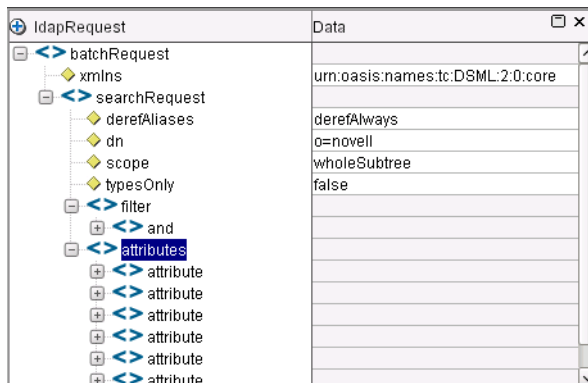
| ldapRequest | Data |
|---|---|
| batchRequest | |
| xmlns | urn:oasis:names:tc:DSML:2:0:core |
| searchRequest | |
| derefAliases | derefAlways |
| dn | o=novell |
| scope | wholeSubtree |
| typesOnly | false |
| filter | |
| and | |
| attributes | |
| attribute | |
| attribute | |
| attribute | |
| attribute | |
| attribute | |
| attribute | |